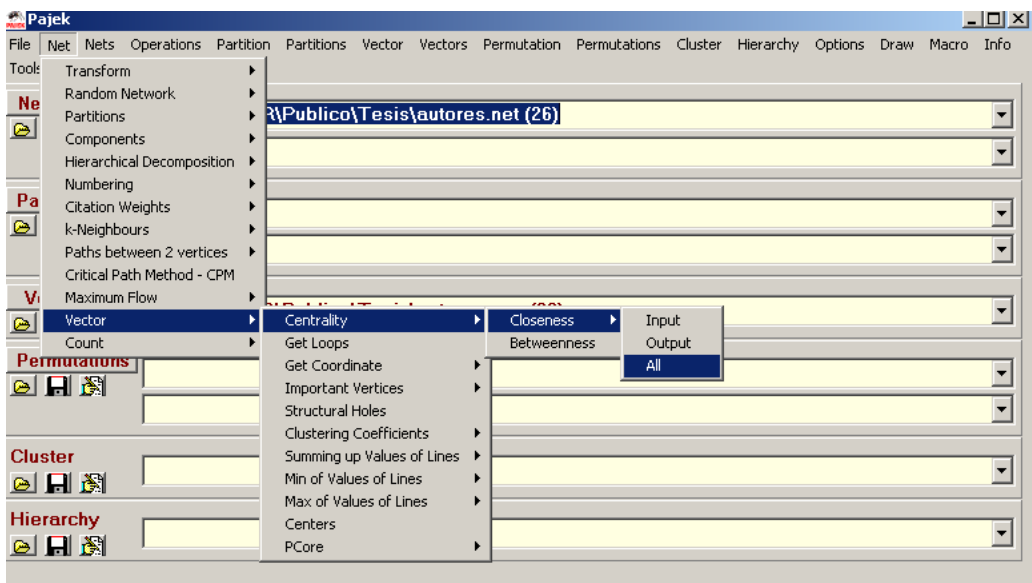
Pajek

File Net Nets Operations Partition Partitions Vector Vectors Permutation Permutations Cluster Hierarchy Options Draw Macro Info

Tools

Transform
Random Network
Partitions
Components
Hierarchical Decomposition
Numbering
Citation Weights
k-Neighbours
Paths between 2 vertices
Critical Path Method - CPM
Maximum Flow
Vector
Count

Ne
R\Publico\Tesis\autores.net (26)

Pa

V

Permutations

Centrality
Get Loops
Get Coordinate
Important Vertices
Structural Holes
Clustering Coefficients
Summing up Values of Lines
Min of Values of Lines
Max of Values of Lines
Centers
PCore

Closeness
Betweenness

Input
Output
All

Cluster

Hierarchy